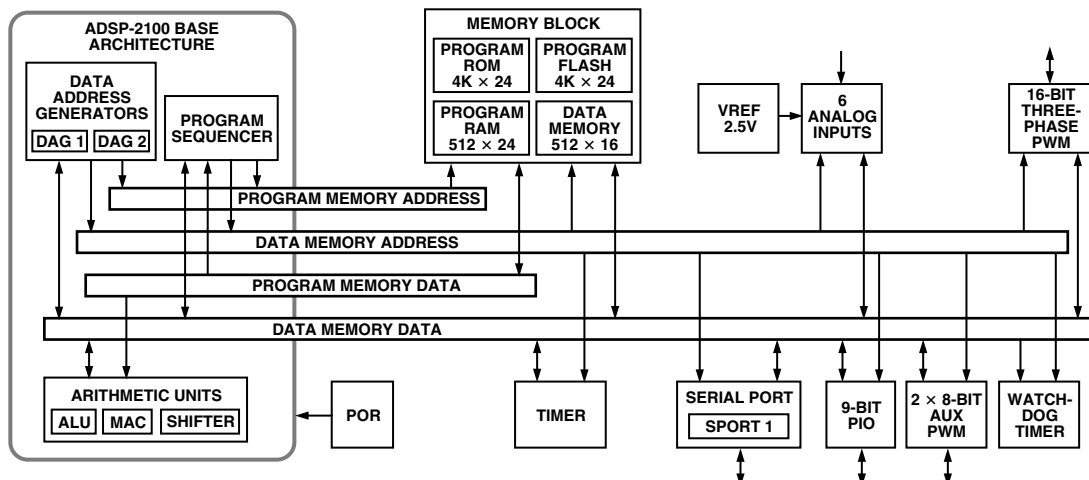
ADSP-2100 BASE ARCHITECTURE

DATA ADDRESS GENERATORS

DAG 1

DAG 2

PROGRAM SEQUENCER

MEMORY BLOCK

PROGRAM ROM 4K × 24

PROGRAM FLASH 4K × 24

PROGRAM RAM 512 × 24

DATA MEMORY 512 × 16

VREF 2.5V

6 ANALOG INPUTS

16-BIT THREE-PHASE PWM

PROGRAM MEMORY ADDRESS

DATA MEMORY ADDRESS

PROGRAM MEMORY DATA

DATA MEMORY DATA

ARITHMETIC UNITS

ALU

MAC

SHIFTER

POR

TIMER

SERIAL PORT

SPORT 1

9-BIT PIO

2 × 8-BIT AUX PWM

WATCH-DOG TIMER